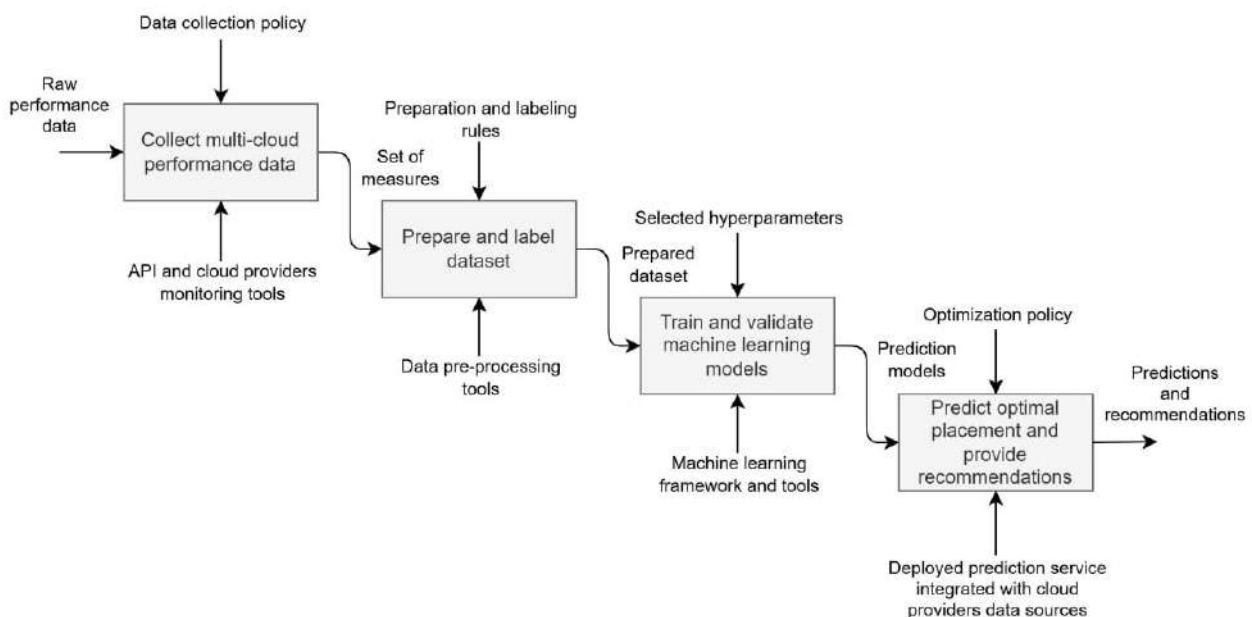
Data collection policy

Raw performance data

Collect multi-cloud performance data

API and cloud providers monitoring tools

Set of measures

Preparation and labeling rules

Prepare and label dataset

Data pre-processing tools

Prepared dataset

Selected hyperparameters

Train and validate machine learning models

Machine learning framework and tools

Prediction models

Optimization policy

Predict optimal placement and provide recommendations

Deployed prediction service integrated with cloud providers data sources

Predictions and recommendations